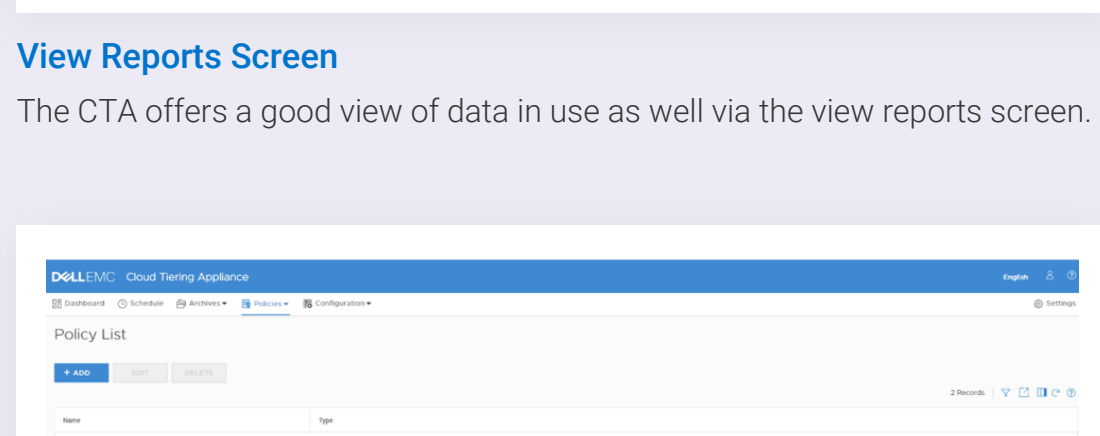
View Reports Screen

The CTA offers a good view of data in use as well via the view reports screen.

DELLEMC Cloud Tiering Appliance

English

Dashboard Schedule Archives Policies Configuration

Settings

Policy List

+ ADD EDIT DELETE

2 Records

| Name | Type |
|---|---|